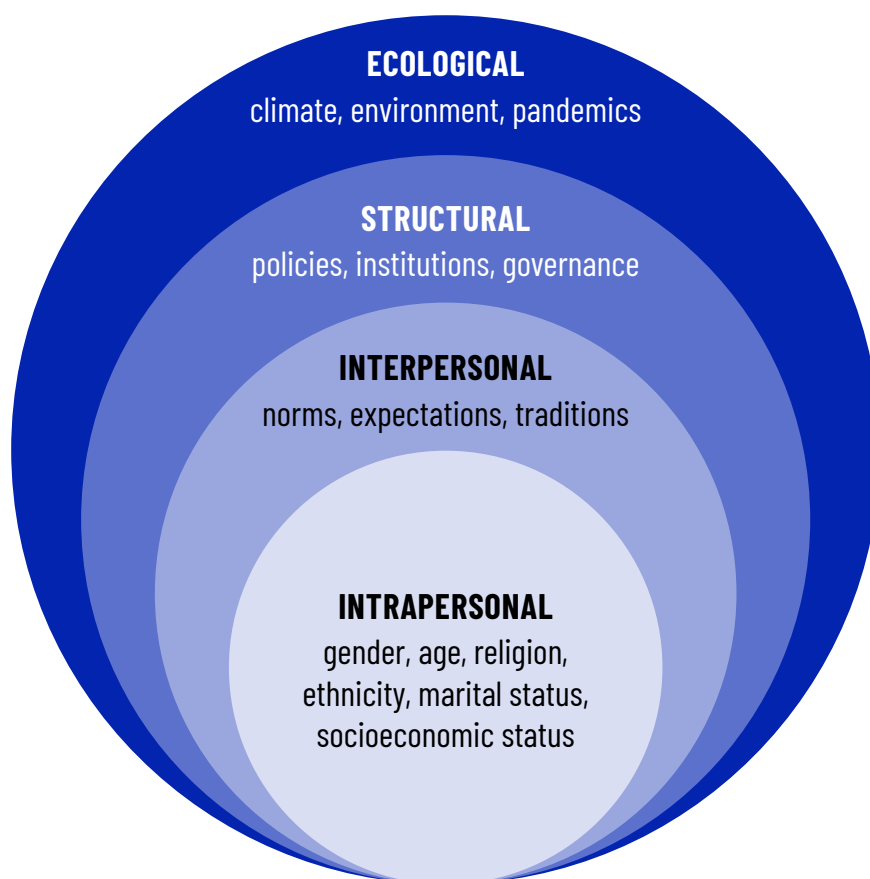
ECOLOGICAL
climate, environment, pandemics

STRUCTURAL
policies, institutions, governance

INTERPERSONAL
norms, expectations, traditions

INTRAPERSONAL
gender, age, religion, ethnicity, marital status, socioeconomic status